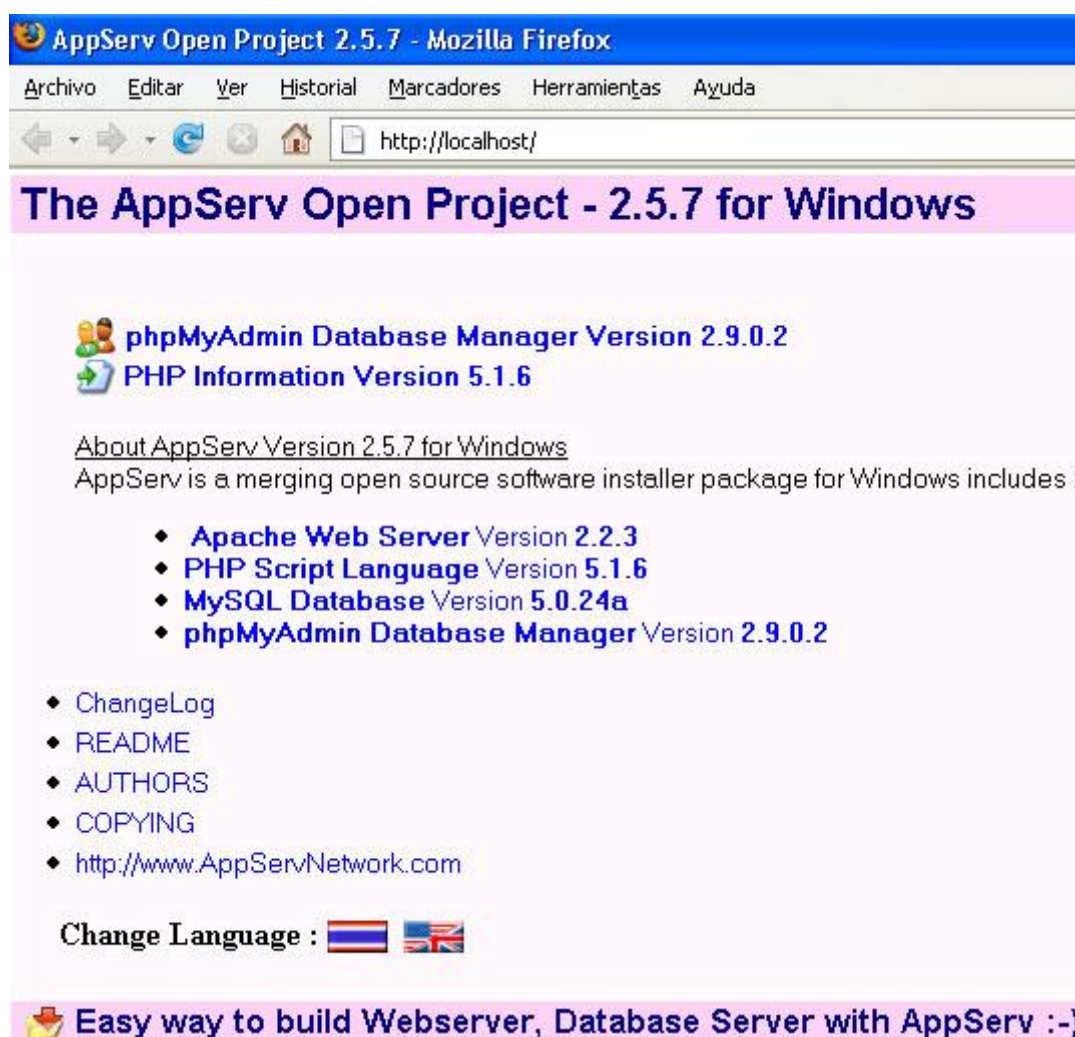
AppServ Open Project 2.5.7 - Mozilla Firefox

Archivo Editar Ver Historial Marcadores Herramientas Ayuda

http://localhost/

The AppServ Open Project - 2.5.7 for Windows

phpMyAdmin Database Manager Version 2.9.0.2
PHP Information Version 5.1.6

About AppServ Version 2.5.7 for Windows
AppServ is a merging open source software installer package for Windows includes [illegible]

- Apache Web Server Version 2.2.3
- PHP Script Language Version 5.1.6
- MySQL Database Version 5.0.24a
- phpMyAdmin Database Manager Version 2.9.0.2

- ChangeLog
- README
- AUTHORS
- COPYING
- http://www.AppServNetwork.com

Change Language :

Easy way to build Webserver, Database Server with AppServ :-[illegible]